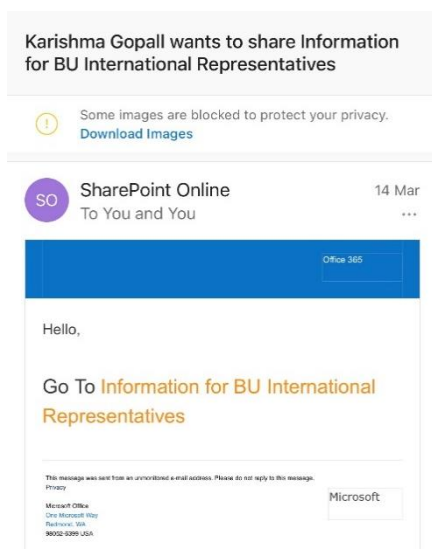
Karishma Gopall wants to share Information for BU International Representatives

Some images are blocked to protect your privacy.
Download Images

SO
SharePoint Online
To You and You
14 Mar
...

Office 365

Hello,

Go To Information for BU International Representatives

This message was sent from an unmonitored e-mail address. Please do not reply to this message.
Privacy

Microsoft

Microsoft Office
One Microsoft Way
Redmond, WA
98052-6399 USA